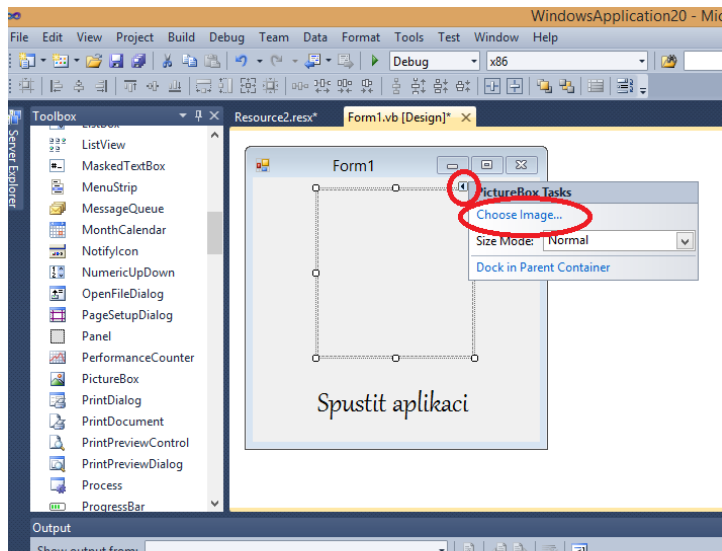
WindowsApplication20 - Mi

File Edit View Project Build Debug Team Data Format Tools Test Window Help

Debug x86

Server Explorer

Toolbox

ListBox
ListView
MaskedTextBox
MenuStrip
MessageQueue
MonthCalendar
NotifyIcon
NumericUpDown
OpenFileDialog
PageSetupDialog
Panel
PerformanceCounter
PictureBox
PrintDialog
PrintDocument
PrintPreviewControl
PrintPreviewDialog
Process
ProgressBar

Resource2.resx* Form1.vb [Design]*

Form1

PictureBox Tasks
Choose Image...
Size Mode: Normal
Dock in Parent Container

Spustit aplikaci

Output
Show output from: